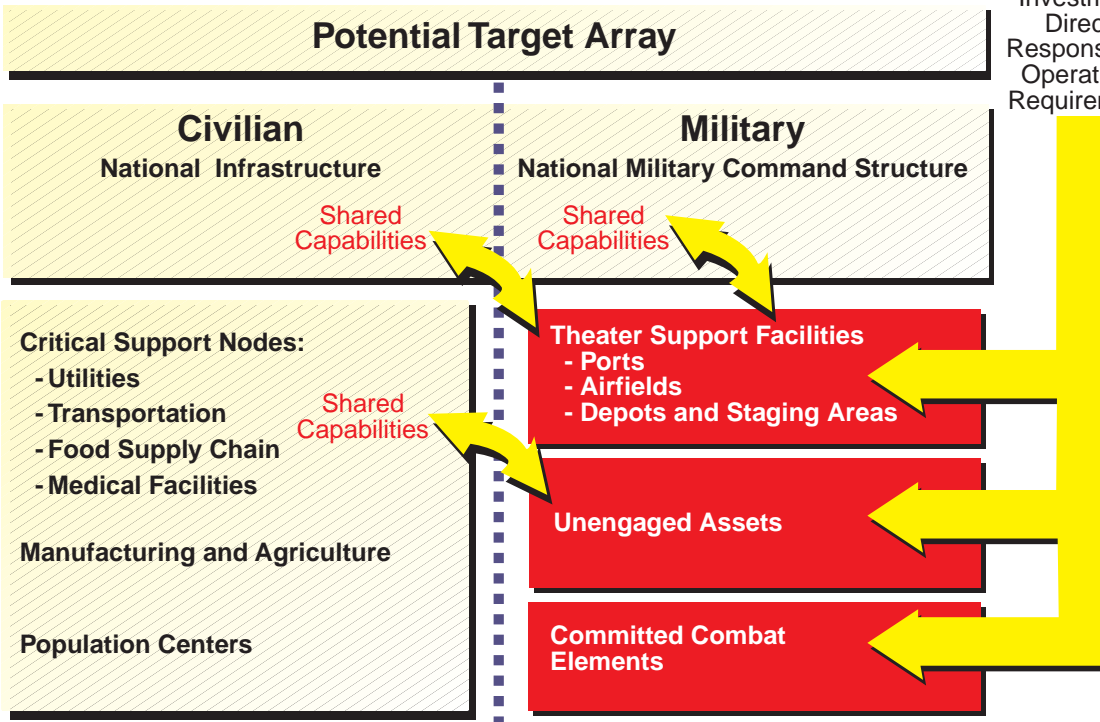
Potential Target Array

Investm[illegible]
Direc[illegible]
Respons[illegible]
Operat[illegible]
Requirem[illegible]

Civilian
National Infrastructure

Military
National Military Command Structure

Shared Capabilities

Shared Capabilities

Critical Support Nodes:
- Utilities
- Transportation
- Food Supply Chain
- Medical Facilities

Manufacturing and Agriculture

Population Centers

Shared Capabilities

Theater Support Facilities
- Ports
- Airfields
- Depots and Staging Areas

Unengaged Assets

Committed Combat Elements